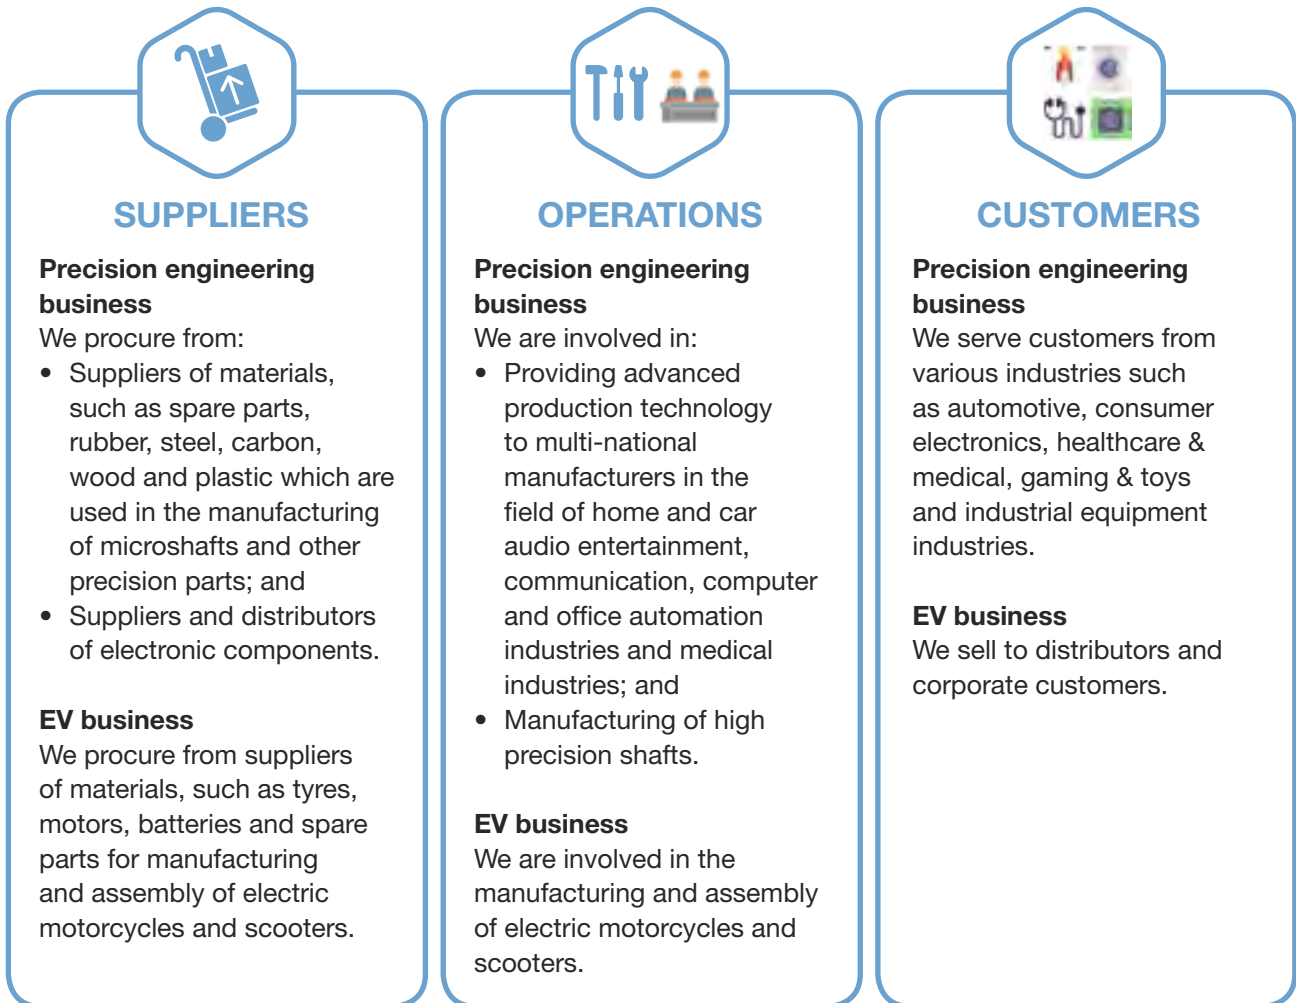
SUPPLIERS

**Precision engineering business**
We procure from:
- Suppliers of materials, such as spare parts, rubber, steel, carbon, wood and plastic which are used in the manufacturing of microshafts and other precision parts; and
- Suppliers and distributors of electronic components.

**EV business**
We procure from suppliers of materials, such as tyres, motors, batteries and spare parts for manufacturing and assembly of electric motorcycles and scooters.

OPERATIONS

**Precision engineering business**
We are involved in:
- Providing advanced production technology to multi-national manufacturers in the field of home and car audio entertainment, communication, computer and office automation industries and medical industries; and
- Manufacturing of high precision shafts.

**EV business**
We are involved in the manufacturing and assembly of electric motorcycles and scooters.

CUSTOMERS

**Precision engineering business**
We serve customers from various industries such as automotive, consumer electronics, healthcare & medical, gaming & toys and industrial equipment industries.

**EV business**
We sell to distributors and corporate customers.